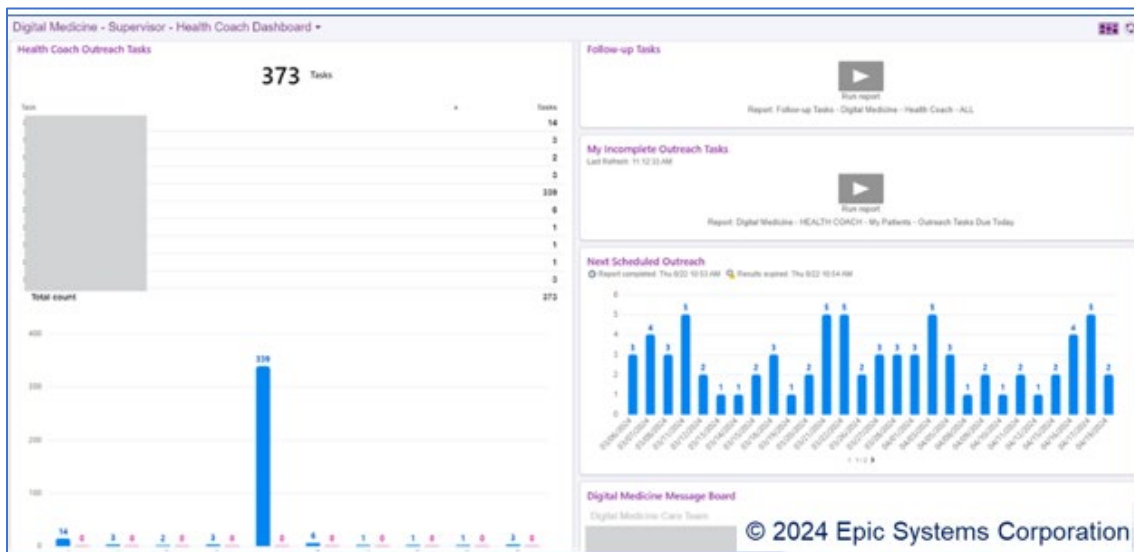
Digital Medicine - Supervisor - Health Coach Dashboard ▾

Health Coach Outreach Tasks

373 Tasks

| Task | Tasks |
|---|---|
| | 14 |
| | 3 |
| | 2 |
| | 3 |
| | 339 |
| | 0 |
| | 1 |
| | 1 |
| | 1 |
| | 3 |
| Total count | 373 |

400
339
300
200
100
0
14 0 3 0 2 0 3 0 0 4 0 1 0 1 0 1 0 3 0

Follow-up Tasks

Run report

Report: Follow-up Tasks - Digital Medicine - Health Coach - ALL

My Incomplete Outreach Tasks

Last Refresh: 11:12:33 AM

Run report

Report: Digital Medicine - HEALTH COACH - My Patients - Outreach Tasks Due Today

Next Scheduled Outreach

Report completed: Thu 8/22 10:53 AM Results expired: Thu 8/22 10:54 AM

6
5
4
3
2
1
0

3 4 3 5 2 1 1 2 3 1 2 5 5 2 3 3 3 5 3 1 2 1 2 1 2 4 5 2

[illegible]

1 / 2

Digital Medicine Message Board

Digital Medicine Care Team

© 2024 Epic Systems Corporation